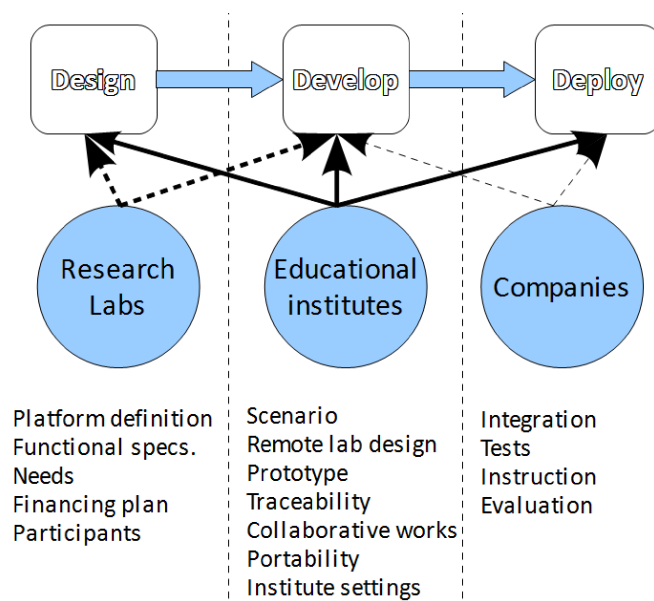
Design

Develop

Deploy

Research Labs

Educational institutes

Companies

Platform definition
Functional specs.
Needs
Financing plan
Participants

Scenario
Remote lab design
Prototype
Traceability
Collaborative works
Portability
Institute settings

Integration
Tests
Instruction
Evaluation